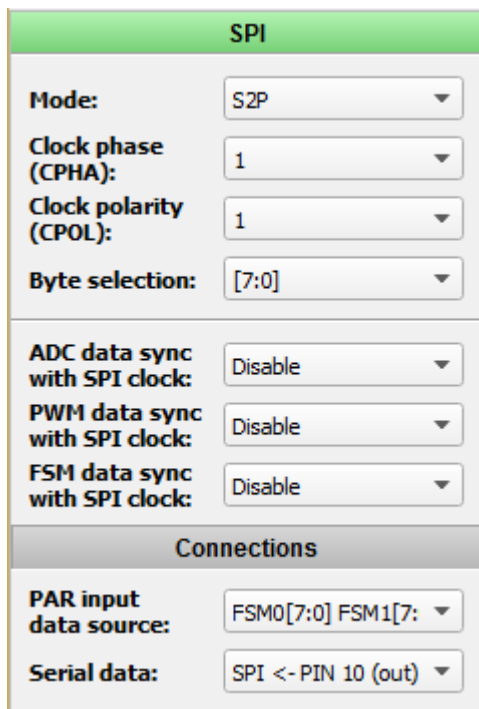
SPI

Mode: S2P

Clock phase (CPHA): 1

Clock polarity (CPOL): 1

Byte selection: [7:0]

ADC data sync with SPI clock: Disable

PWM data sync with SPI clock: Disable

FSM data sync with SPI clock: Disable

Connections

PAR input data source: FSM0[7:0] FSM1[7:

Serial data: SPI <- PIN 10 (out)